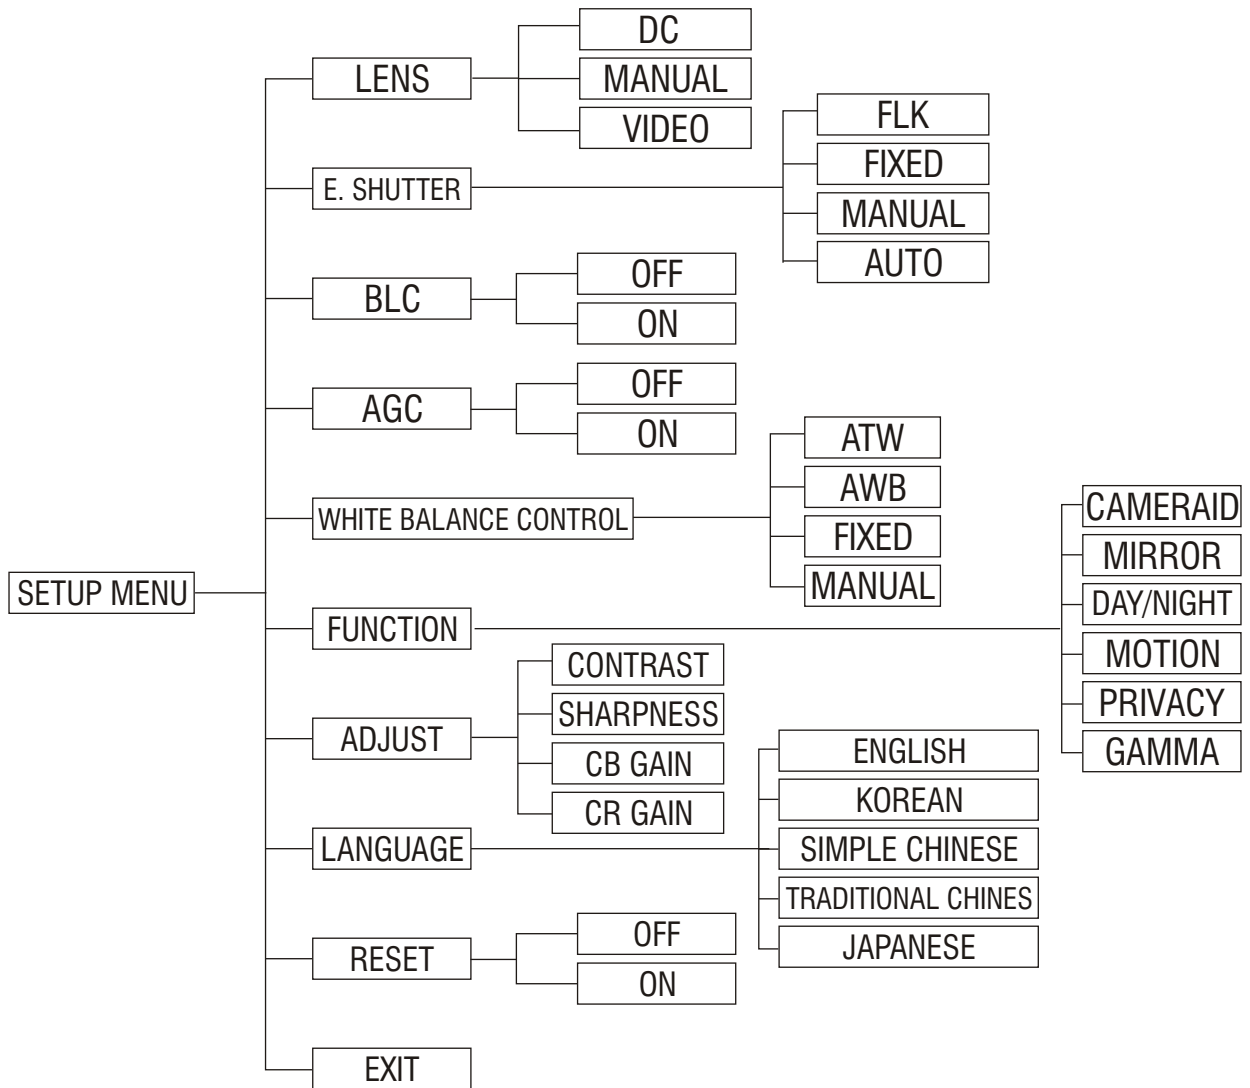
SETUP MENU

LENS
DC
MANUAL
VIDEO

E. SHUTTER
FLK
FIXED
MANUAL
AUTO

BLC
OFF
ON

AGC
OFF
ON

WHITE BALANCE CONTROL
ATW
AWB
FIXED
MANUAL

FUNCTION
CAMERAID
MIRROR
DAY/NIGHT
MOTION
PRIVACY
GAMMA

ADJUST
CONTRAST
SHARPNESS
CB GAIN
CR GAIN

LANGUAGE
ENGLISH
KOREAN
SIMPLE CHINESE
TRADITIONAL CHINES
JAPANESE

RESET
OFF
ON

EXIT